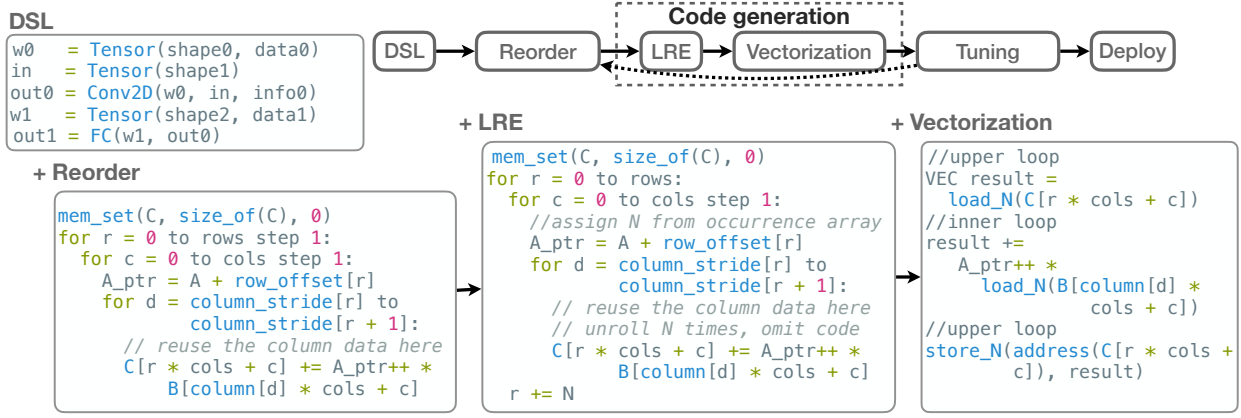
DSL

w0 = Tensor(shape0, data0)
in = Tensor(shape1)
out0 = Conv2D(w0, in, info0)
w1 = Tensor(shape2, data1)
out1 = FC(w1, out0)

Code generation

DSL → Reorder → LRE → Vectorization → Tuning → Deploy

+ Reorder

mem_set(C, size_of(C), 0)
for r = 0 to rows step 1:
for c = 0 to cols step 1:
A_ptr = A + row_offset[r]
for d = column_stride[r] to
column_stride[r + 1]:
// reuse the column data here
C[r * cols + c] += A_ptr++ *
B[column[d] * cols + c]

+ LRE

mem_set(C, size_of(C), 0)
for r = 0 to rows:
for c = 0 to cols step 1:
//assign N from occurrence array
A_ptr = A + row_offset[r]
for d = column_stride[r] to
column_stride[r + 1]:
// reuse the column data here
// unroll N times, omit code
C[r * cols + c] += A_ptr++ *
B[column[d] * cols + c]
r += N

+ Vectorization

//upper loop
VEC result =
load_N(C[r * cols + c])
//inner loop
result +=
A_ptr++ *
load_N(B[column[d] *
cols + c])
//upper loop
store_N(address(C[r * cols +
c]), result)